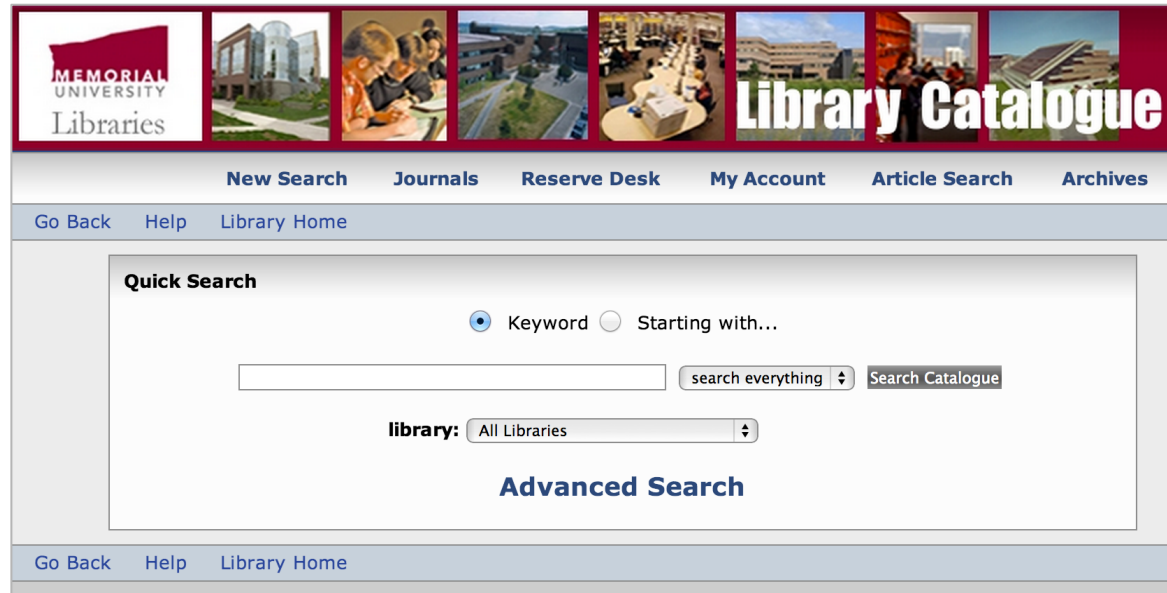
MEMORIAL
UNIVERSITY
Libraries

Library Catalogue

New Search Journals Reserve Desk My Account Article Search Archives

Go Back Help Library Home

Quick Search

Keyword Starting with...

search everything Search Catalogue

library: All Libraries

Advanced Search

Go Back Help Library Home